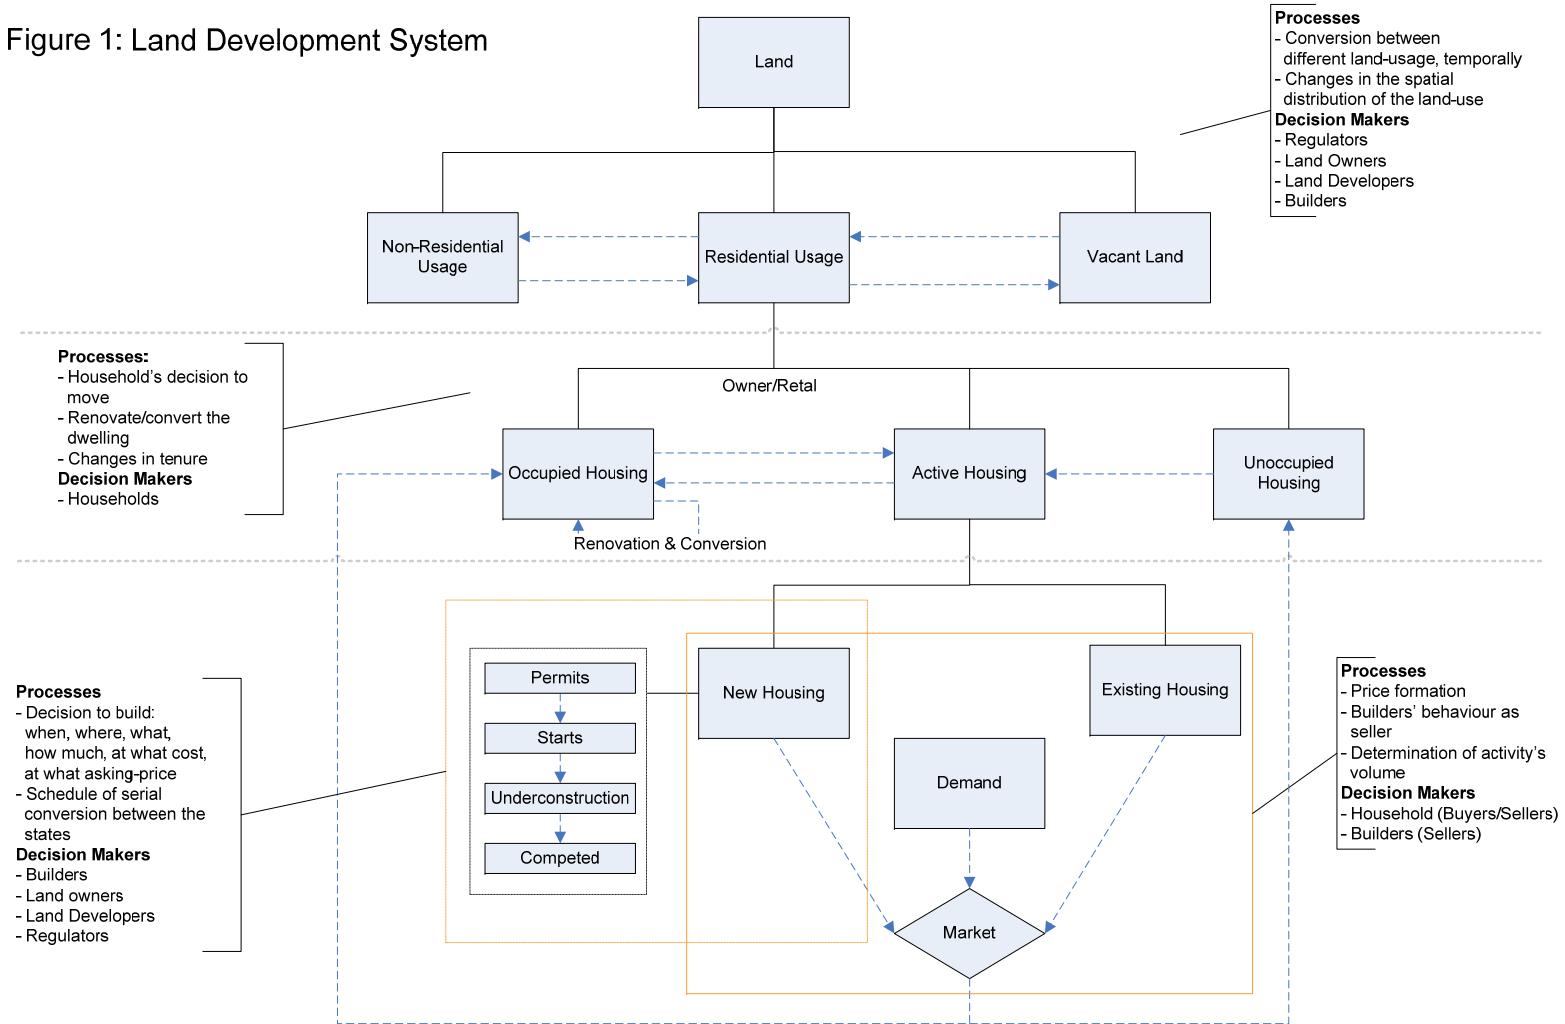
Figure 1: Land Development System

Land

Processes
- Conversion between different land-usage, temporally
- Changes in the spatial distribution of the land-use
Decision Makers
- Regulators
- Land Owners
- Land Developers
- Builders

Non-Residential Usage

Residential Usage

Vacant Land

Processes:
- Household's decision to move
- Renovate/convert the dwelling
- Changes in tenure
Decision Makers
- Households

Owner/Retal

Occupied Housing

Active Housing

Unoccupied Housing

Renovation & Conversion

Permits

Starts

Underconstruction

Competed

New Housing

Existing Housing

Demand

Market

Processes
- Decision to build: when, where, what, how much, at what cost, at what asking-price
- Schedule of serial conversion between the states
Decision Makers
- Builders
- Land owners
- Land Developers
- Regulators

Processes
- Price formation
- Builders' behaviour as seller
- Determination of activity's volume
Decision Makers
- Household (Buyers/Sellers)
- Builders (Sellers)